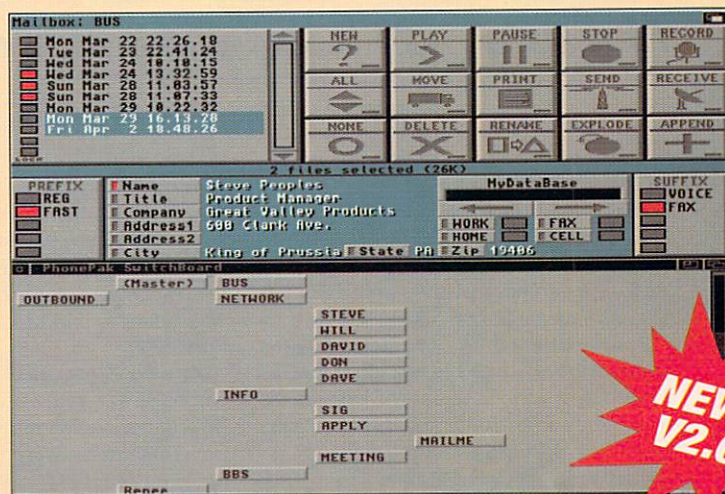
Mailbox: BUS

Mon Mar 22 22.26.18
Tue Mar 23 22.41.24
Wed Mar 24 10.10.15
Wed Mar 24 13.32.59
Sun Mar 28 11.03.57
Sun Mar 28 11.07.33
Mon Mar 29 10.22.32
Mon Mar 29 16.13.28
Fri Apr 2 18.48.26

NEW
PLAY
PAUSE
STOP
RECORD
ALL
MOVE
PRINT
SEND
RECEIVE
NONE
DELETE
RENAME
EXPLODE
APPEND

2 files selected (26K)

PREFIX
REG
FAST

Name Steve Peoples
Title Product Manager
Company Great Valley Products
Address1 600 Clark Ave.
Address2
City King of Prussia State PA Zip 19406

MyDataBase
WORK
HOME
FAX
CELL

SUFFIX
VOICE
FAX

PhonePak SwitchBoard

(Master)
BUS
OUTBOUND
NETWORK
STEVE
WILL
DAVID
DON
DAVE
INFO
SIG
APPLY
MAILME
MEETING
BBS
Renee

NEW V2.0